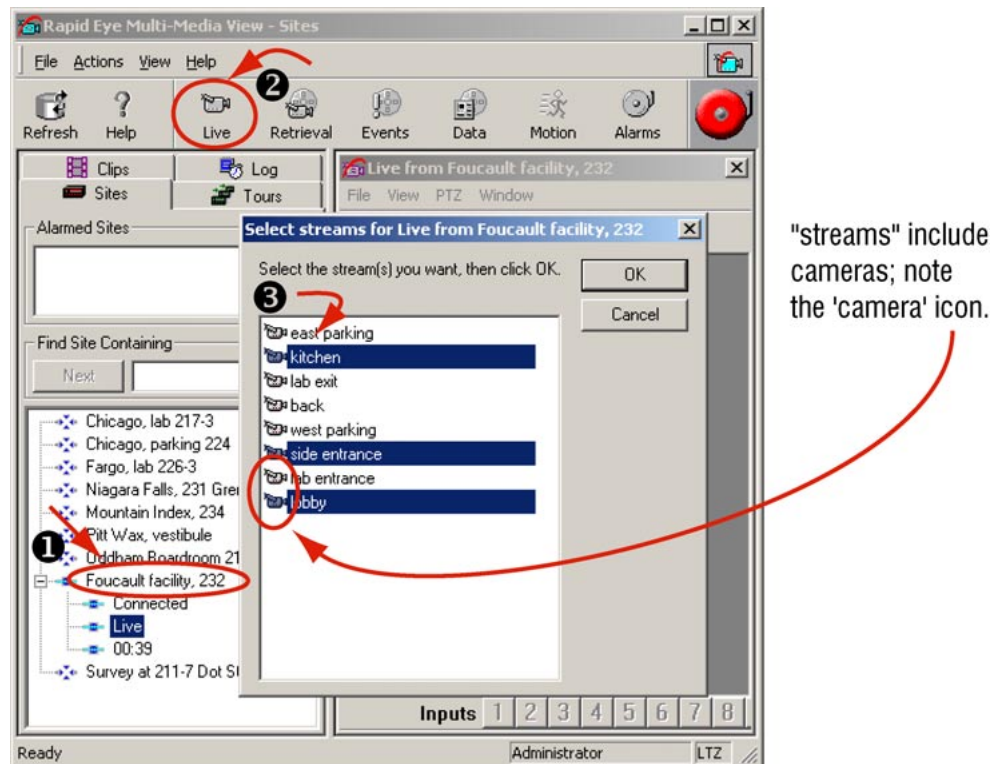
Rapid Eye Multi-Media View - Sites

File Actions View Help

Refresh Help Live Retrieval Events Data Motion Alarms

2

Clips Log
Sites Tours

Live from Foucault facility, 232
File View PTZ Window

Alarmed Sites

Select streams for Live from Foucault facility, 232

Select the stream(s) you want, then click OK.

OK
Cancel

3

east parking
kitchen
lab exit
back
west parking
side entrance
lab entrance
lobby

Find Site Containing

Next

Chicago, lab 217-3
Chicago, parking 224
Fargo, lab 226-3
Niagara Falls, 231 Gre
Mountain Index, 234
Pitt Wax, vestibule
Uddham Boardroom 21
Foucault facility, 232
Connected
Live
00:39
Survey at 211-7 Dot S

1

Inputs 1 2 3 4 5 6 7 8

Ready Administrator LTZ

"streams" include cameras; note the 'camera' icon.